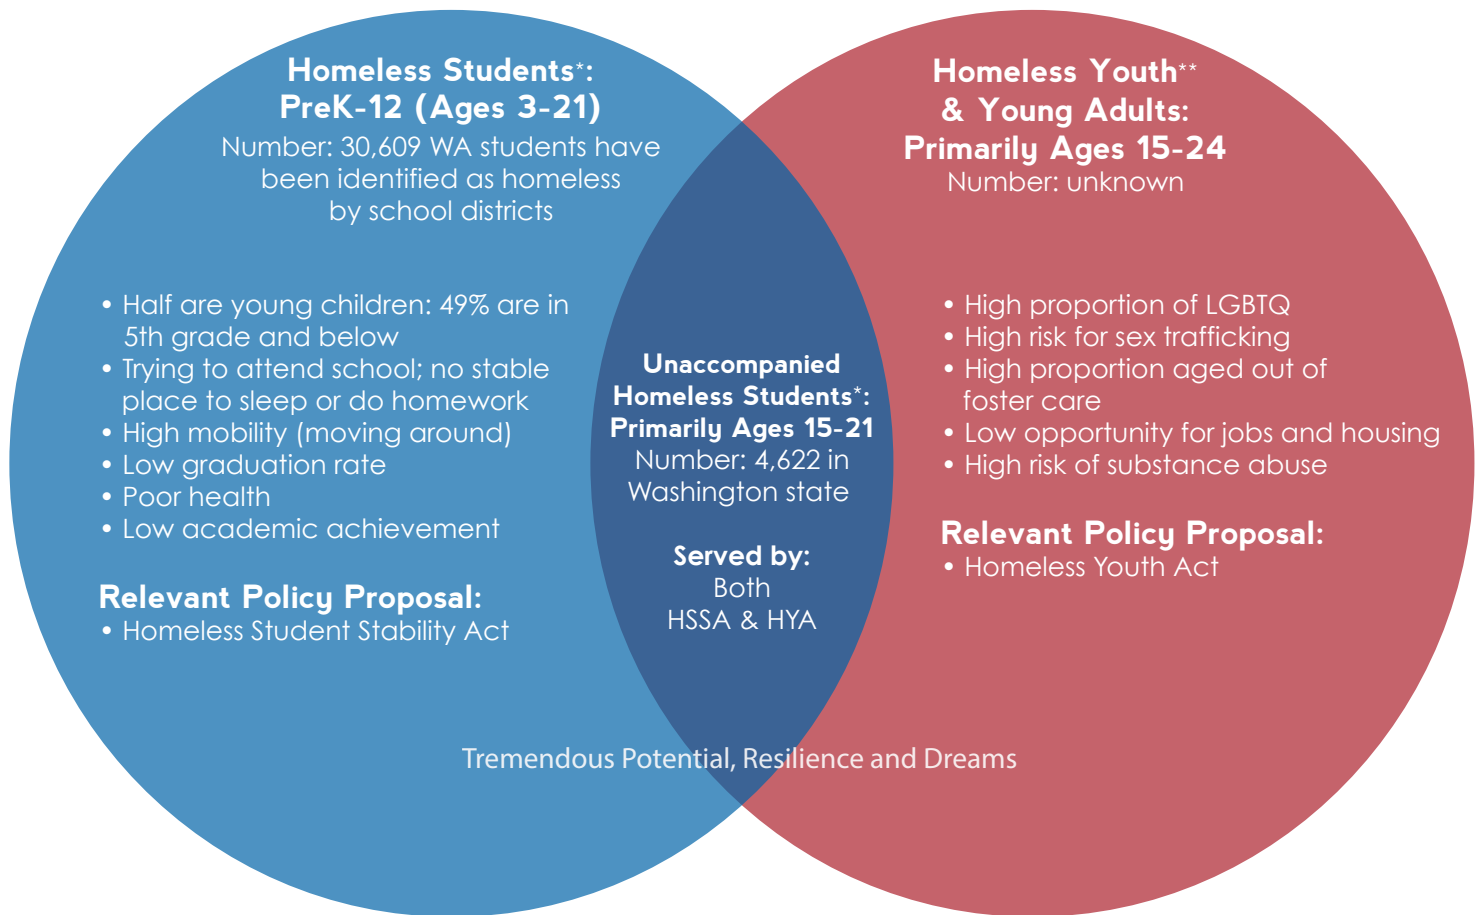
Homeless Students*:
PreK-12 (Ages 3-21)
Number: 30,609 WA students have been identified as homeless by school districts

• Half are young children: 49% are in 5th grade and below
• Trying to attend school; no stable place to sleep or do homework
• High mobility (moving around)
• Low graduation rate
• Poor health
• Low academic achievement

Relevant Policy Proposal:
• Homeless Student Stability Act

Unaccompanied Homeless Students*:
Primarily Ages 15-21
Number: 4,622 in Washington state

Served by:
Both
HSSA & HYA

Homeless Youth**
& Young Adults:
Primarily Ages 15-24
Number: unknown

• High proportion of LGBTQ
• High risk for sex trafficking
• High proportion aged out of foster care
• Low opportunity for jobs and housing
• High risk of substance abuse

Relevant Policy Proposal:
• Homeless Youth Act

Tremendous Potential, Resilience and Dreams